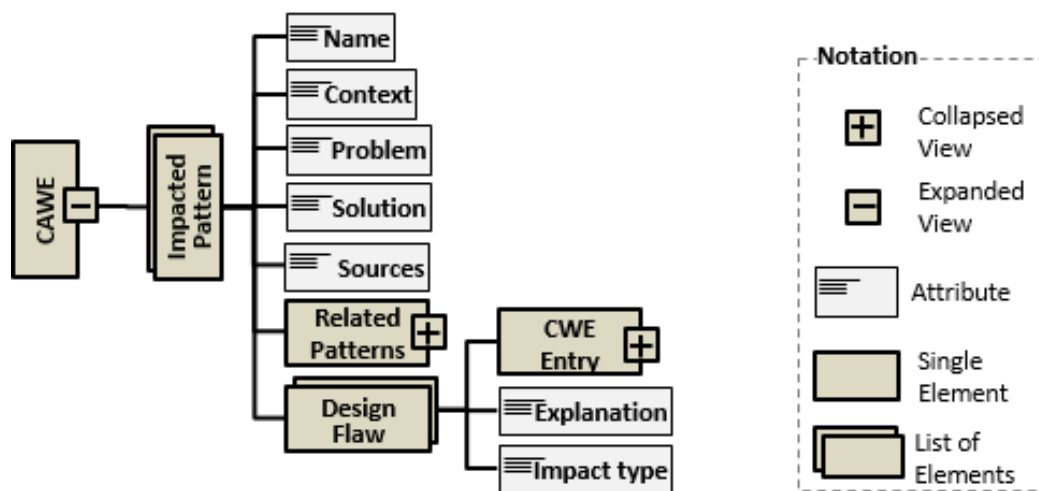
CAWE

Impacted Pattern

Name

Context

Problem

Solution

Sources

Related Patterns

Design Flaw

CWE Entry

Explanation

Impact type

Notation

Collapsed View

Expanded View

Attribute

Single Element

List of Elements